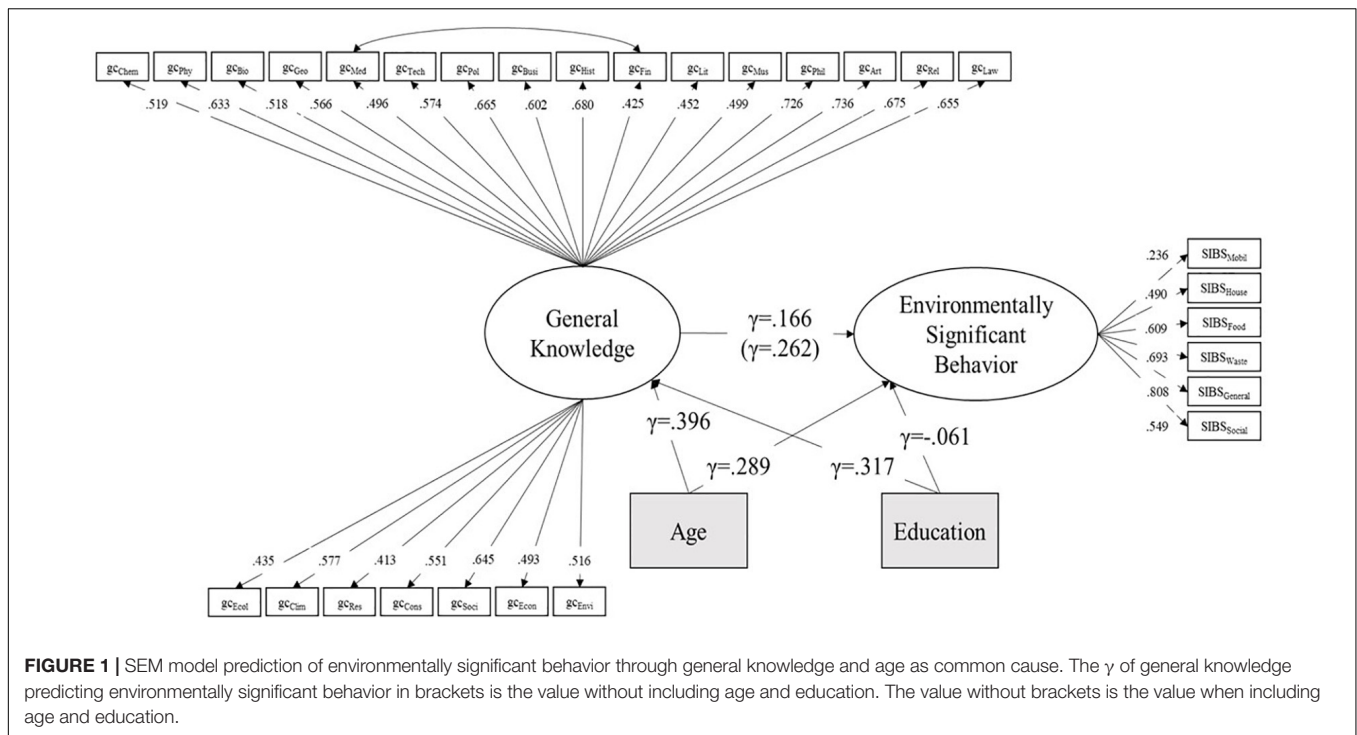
$gc_{Chem}$ $gc_{Phy}$ $gc_{Bio}$ $gc_{Geo}$ $gc_{Med}$ $gc_{Tech}$ $gc_{Pol}$ $gc_{Busi}$ $gc_{Hist}$ $gc_{Fin}$ $gc_{Lit}$ $gc_{Mus}$ $gc_{Phil}$ $gc_{Art}$ $gc_{Rel}$ $gc_{Law}$

.519 .633 .518 .566 .496 .574 .665 .602 .680 .425 .452 .499 .726 .736 .675 .655

General Knowledge

γ=.166
(γ=.262)

Environmentally Significant Behavior

.236 $SIBS_{Mobil}$
.490 $SIBS_{House}$
.609 $SIBS_{Food}$
.693 $SIBS_{Waste}$
.808 $SIBS_{General}$
.549 $SIBS_{Social}$

γ=.396
γ=.289
γ=.317
γ=-.061

Age

Education

.435 .577 .413 .551 .645 .493 .516

$gc_{Ecol}$ $gc_{Clim}$ $gc_{Res}$ $gc_{Cons}$ $gc_{Soci}$ $gc_{Econ}$ $gc_{Envi}$

**FIGURE 1 |** SEM model prediction of environmentally significant behavior through general knowledge and age as common cause. The γ of general knowledge predicting environmentally significant behavior in brackets is the value without including age and education. The value without brackets is the value when including age and education.